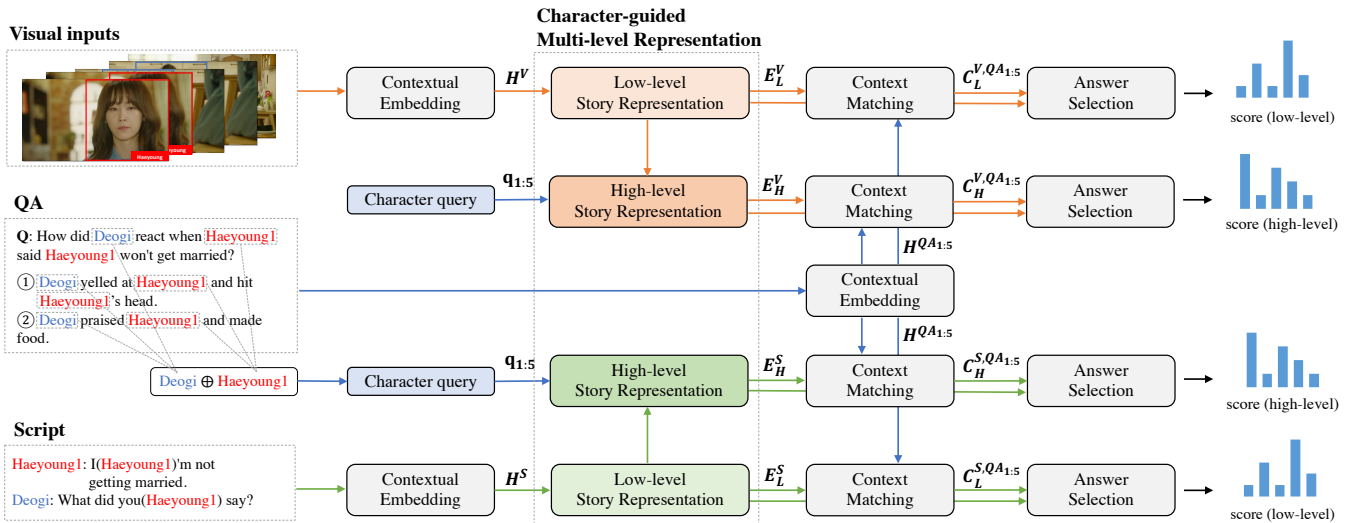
Visual inputs

Haeyoung

Character-guided Multi-level Representation

Contextual Embedding

$H^V$

Low-level Story Representation

$E_L^V$

Context Matching

$C_L^{V,QA_{1:5}}$

Answer Selection

score (low-level)

QA

Q: How did Deogi react when Haeyoung1 said Haeyoung1 won't get married?

① Deogi yelled at Haeyoung1 and hit Haeyoung1's head.

② Deogi praised Haeyoung1 and made food.

Character query

$\mathbf{q}_{1:5}$

High-level Story Representation

$E_H^V$

Context Matching

$C_H^{V,QA_{1:5}}$

Answer Selection

score (high-level)

$H^{QA_{1:5}}$

Contextual Embedding

$H^{QA_{1:5}}$

Deogi ⊕ Haeyoung1

Character query

$\mathbf{q}_{1:5}$

High-level Story Representation

$E_H^S$

Context Matching

$C_H^{S,QA_{1:5}}$

Answer Selection

score (high-level)

Script

Haeyoung1: I(Haeyoung1)'m not getting married.

Deogi: What did you(Haeyoung1) say?

Contextual Embedding

$H^S$

Low-level Story Representation

$E_L^S$

Context Matching

$C_L^{S,QA_{1:5}}$

Answer Selection

score (low-level)